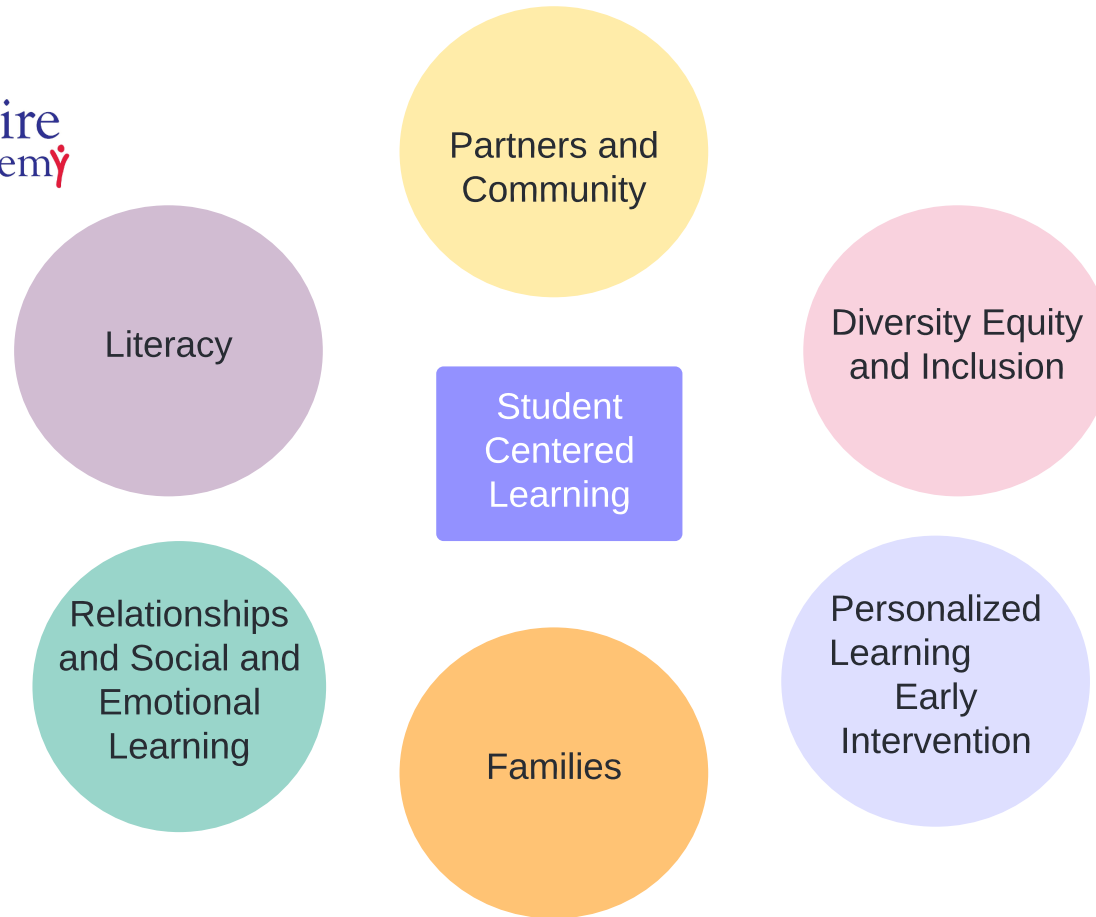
ire
emy

Partners and Community

Literacy

Diversity Equity and Inclusion

Student Centered Learning

Relationships and Social and Emotional Learning

Personalized Learning Early Intervention

Families